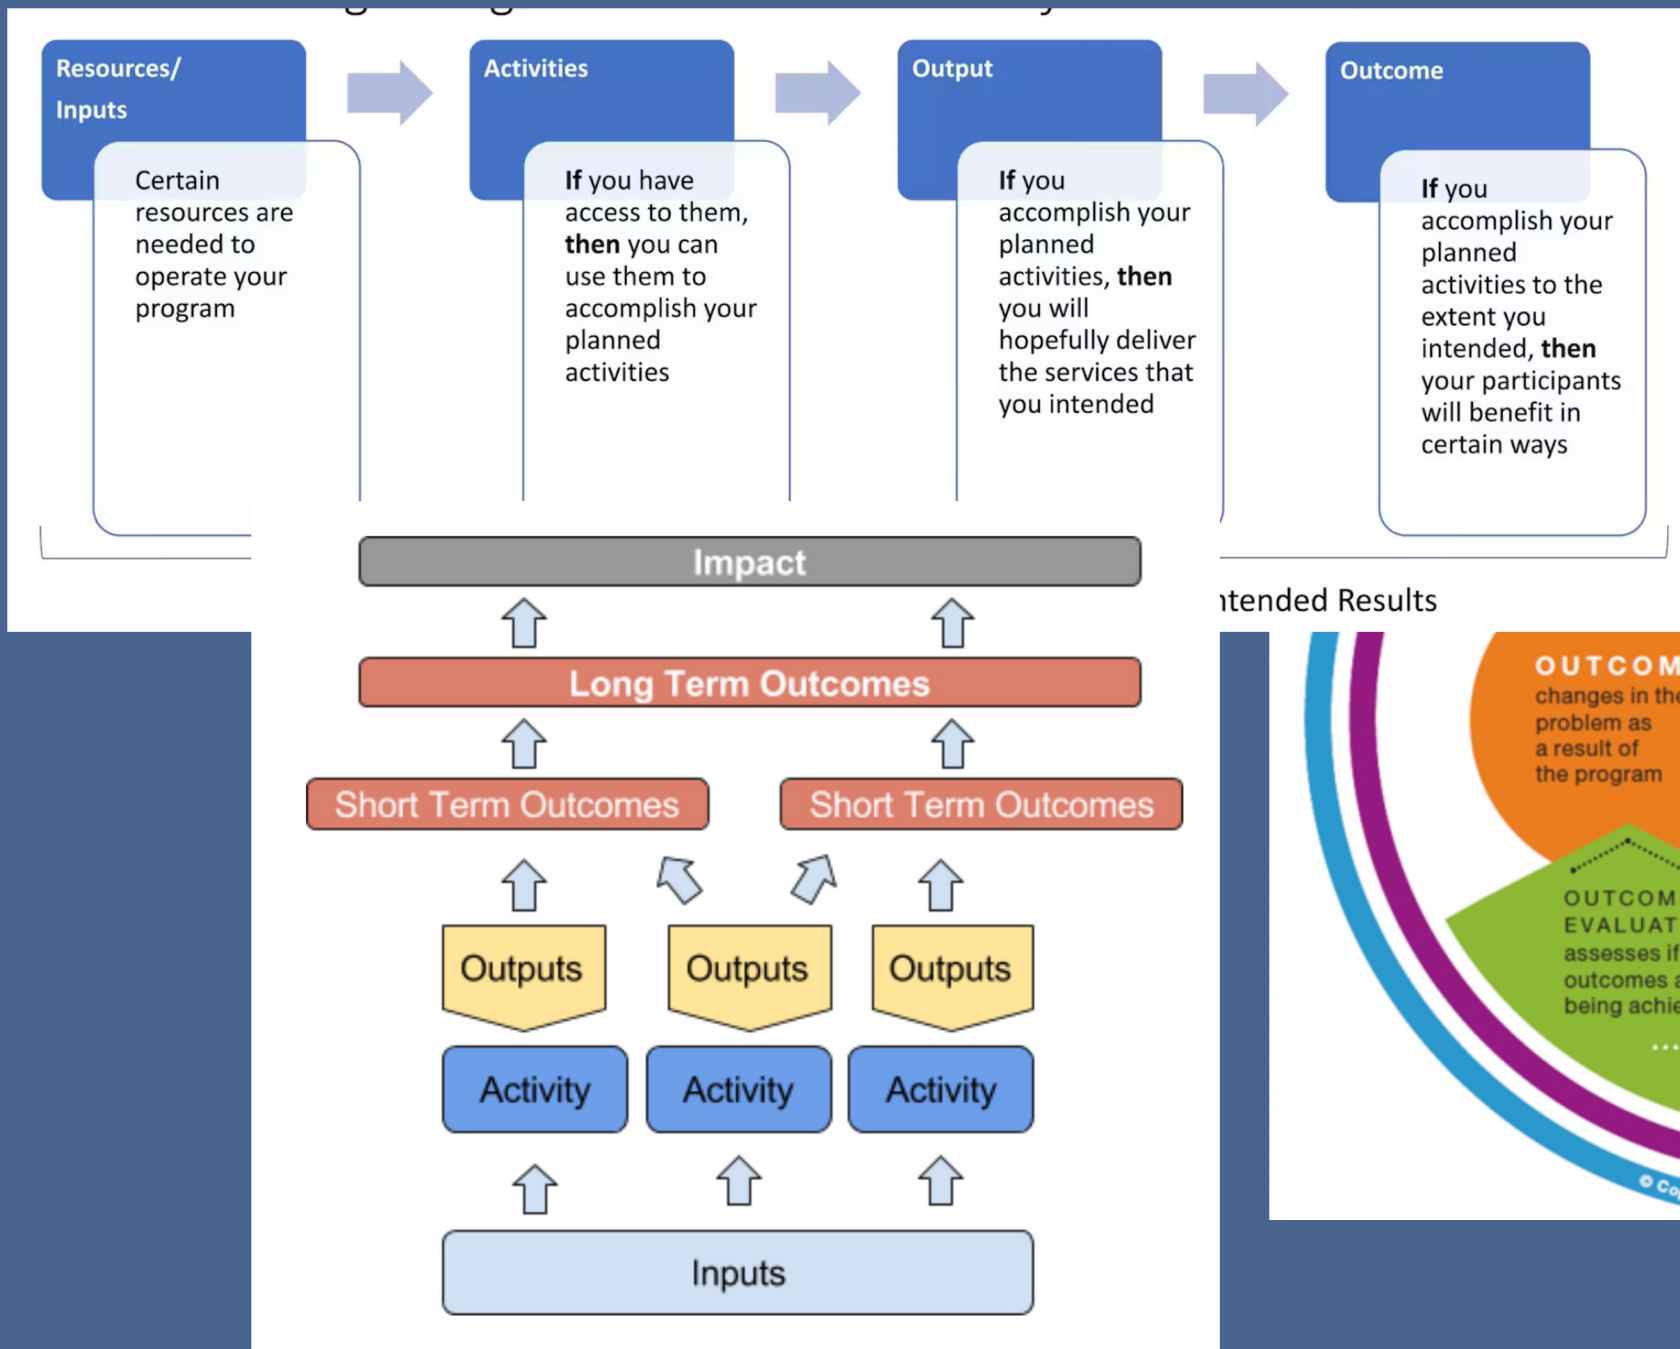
Resources/ Inputs

Certain resources are needed to operate your program

Activities

If you have access to them, then you can use them to accomplish your planned activities

Output

If you accomplish your planned activities, then you will hopefully deliver the services that you intended

Outcome

If you accomplish your planned activities to the extent you intended, then your participants will benefit in certain ways

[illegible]tended Results

Impact

Long Term Outcomes

Short Term Outcomes

Short Term Outcomes

Outputs

Outputs

Outputs

Activity

Activity

Activity

Inputs

OUTCOM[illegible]
changes in the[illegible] problem as a result of the program

OUTCOM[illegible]
EVALUAT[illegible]
assesses if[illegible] outcomes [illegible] being achie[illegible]

© Co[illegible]